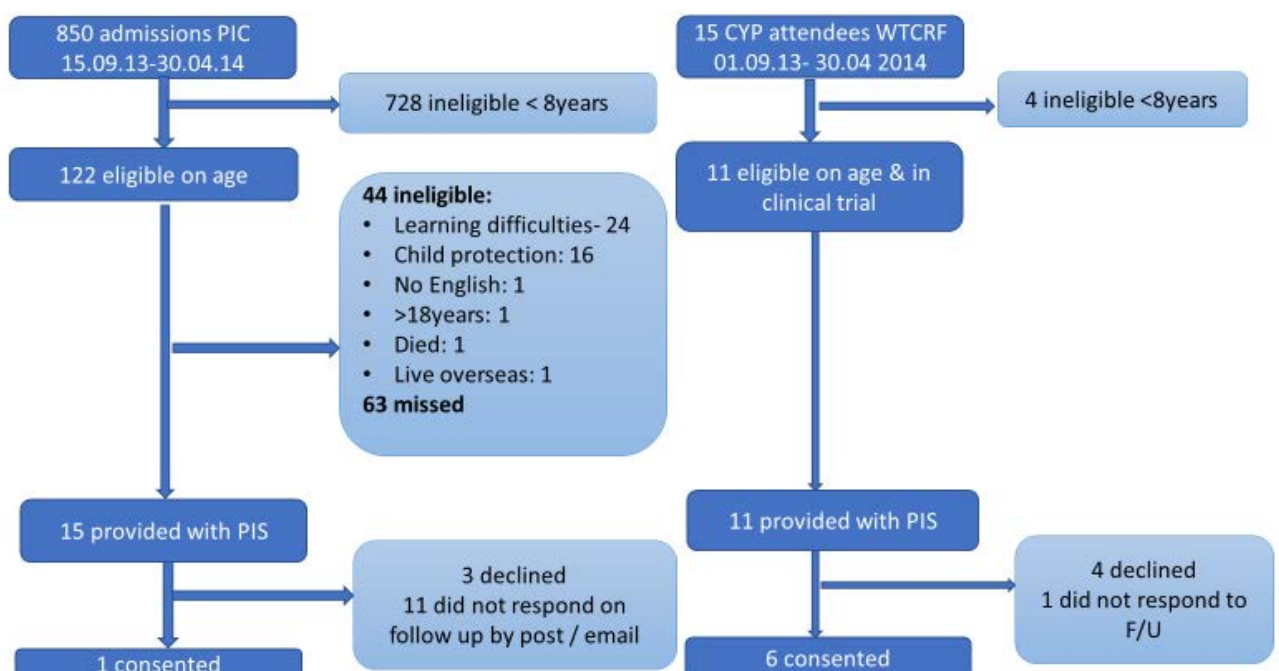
850 admissions PIC
15.09.13-30.04.14

728 ineligible < 8years

122 eligible on age

**44 ineligible:**
- Learning difficulties- 24
- Child protection: 16
- No English: 1
- >18years: 1
- Died: 1
- Live overseas: 1

**63 missed**

15 provided with PIS

3 declined
11 did not respond on follow up by post / email

1 consented

15 CYP attendees WTCRF
01.09.13- 30.04 2014

4 ineligible <8years

11 eligible on age & in clinical trial

11 provided with PIS

4 declined
1 did not respond to F/U

6 consented